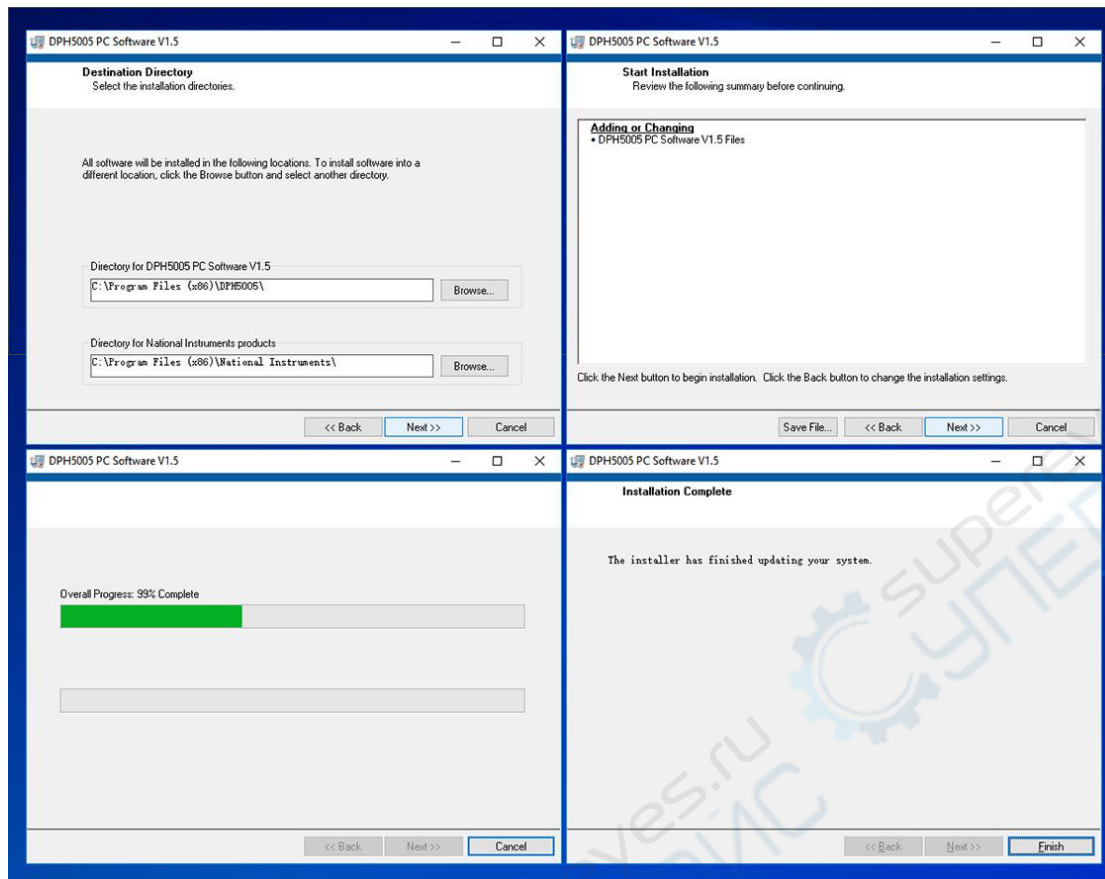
DPH5005 PC Software V1.5

Destination Directory
Select the installation directories.

All software will be installed in the following locations. To install software into a different location, click the Browse button and select another directory.

Directory for DPH5005 PC Software V1.5
C:\Program Files (x86)\DPH5005\
Browse...

Directory for National Instruments products
C:\Program Files (x86)\National Instruments\
Browse...

<< Back
Next >>
Cancel

DPH5005 PC Software V1.5

Start Installation
Review the following summary before continuing.

Adding or Changing
• DPH5005 PC Software V1.5 Files

Click the Next button to begin installation. Click the Back button to change the installation settings.

Save File...
<< Back
Next >>
Cancel

DPH5005 PC Software V1.5

Overall Progress: 99% Complete

<< Back
Next >>
Cancel

DPH5005 PC Software V1.5

Installation Complete

The installer has finished updating your system.

<< Back
Next >>
Finish

supereyes.ru
СУПЕРГЛАЗ